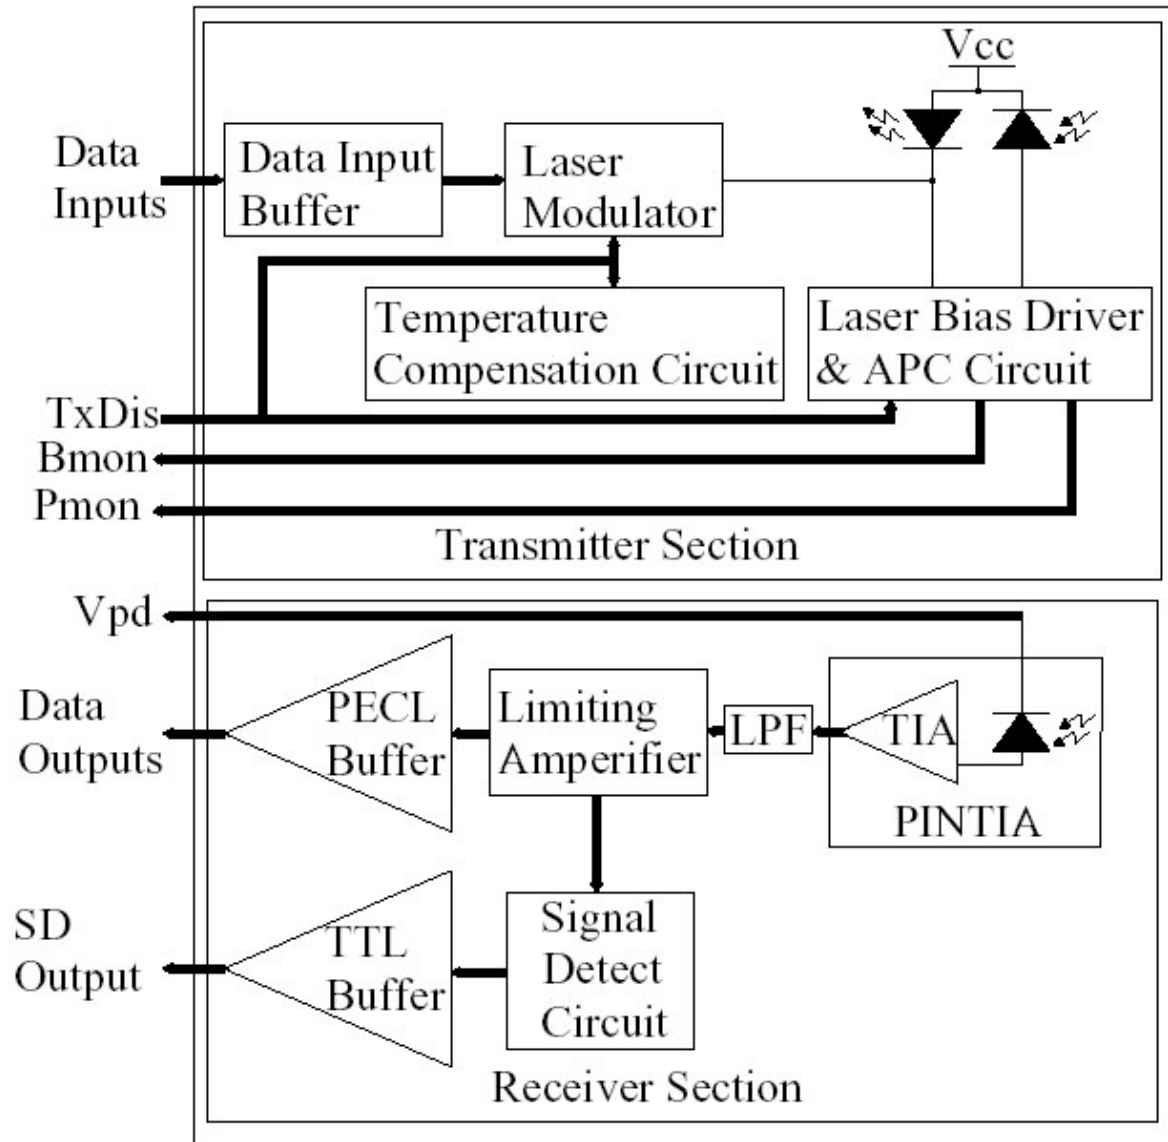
Vcc

Data Inputs

Data Input Buffer

Laser Modulator

Temperature Compensation Circuit

Laser Bias Driver & APC Circuit

TxDis

Bmon

Pmon

Transmitter Section

Vpd

Data Outputs

PECL Buffer

Limiting Amperifier

LPF

TIA

PINTIA

SD Output

TTL Buffer

Signal Detect Circuit

Receiver Section